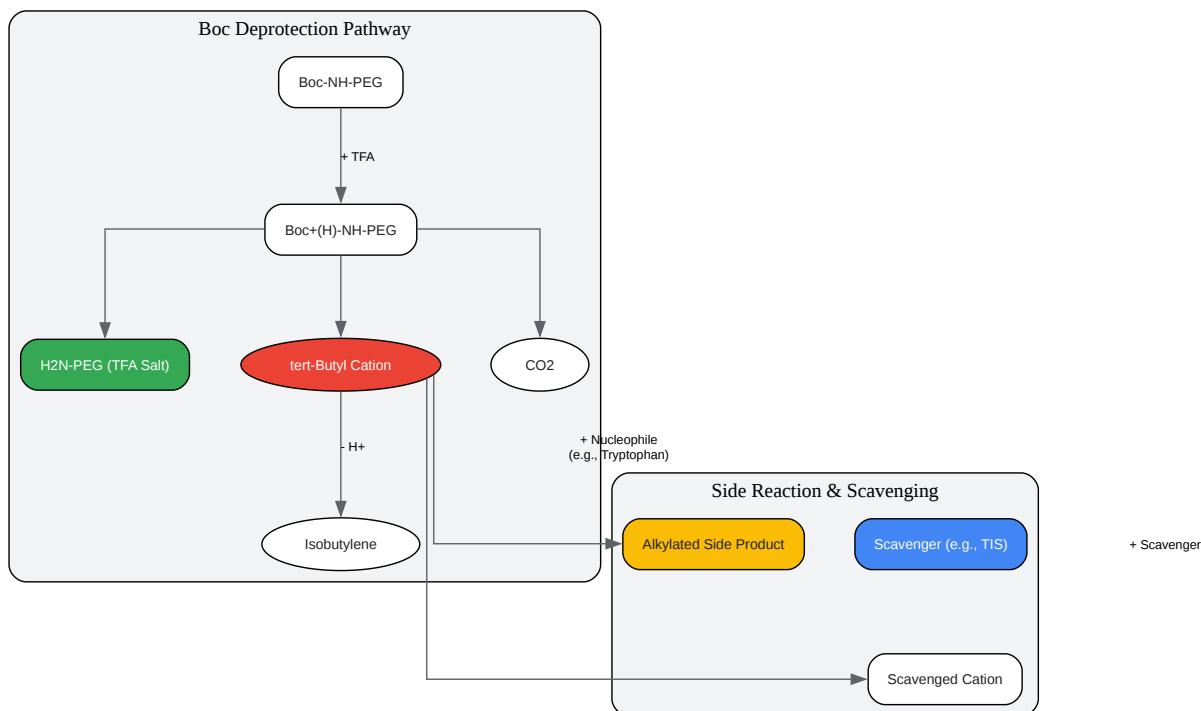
Boc Deprotection Pathway

Boc-NH-PEG

+ TFA

Boc+(H)-NH-PEG

H2N-PEG (TFA Salt)

tert-Butyl Cation

CO2

- H+

Isobutylene

+ Nucleophile
(e.g., Tryptophan)

Side Reaction & Scavenging

Alkylated Side Product

Scavenger (e.g., TIS)

+ Scavenger

Scavenged Cation